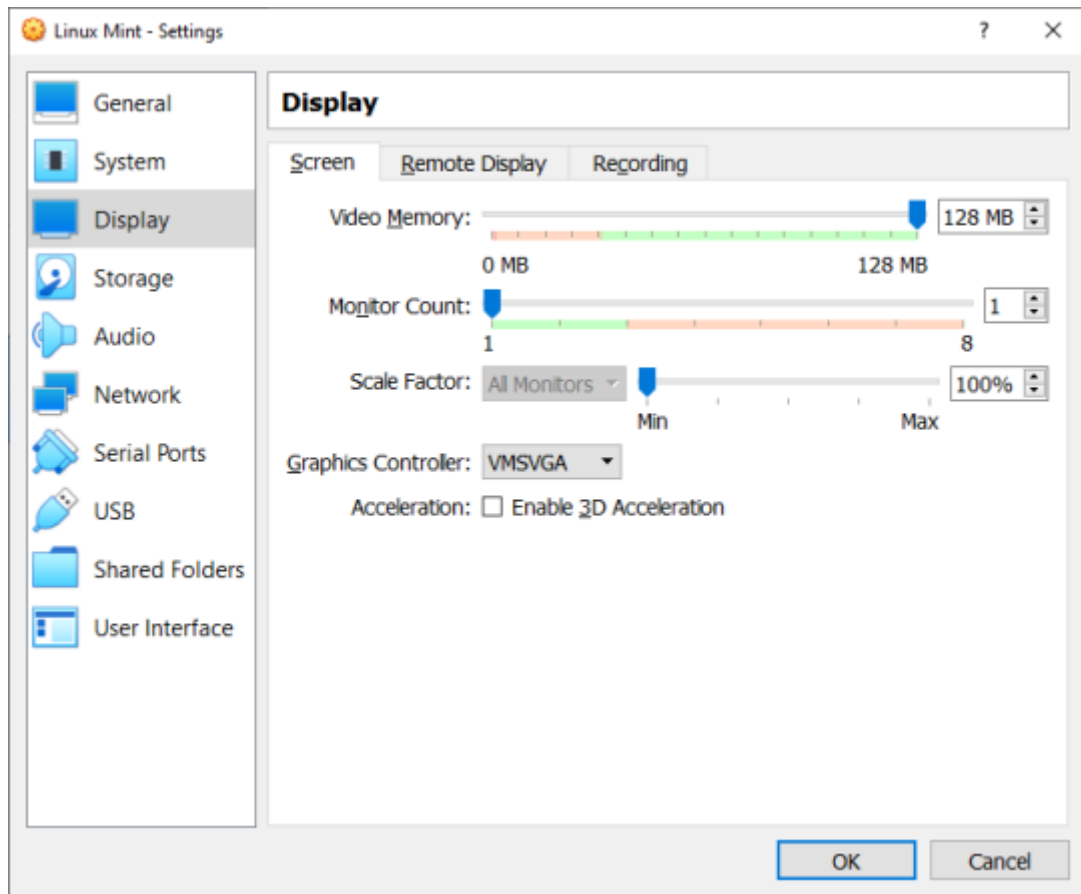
Linux Mint - Settings

?

General
System
Display
Storage
Audio
Network
Serial Ports
USB
Shared Folders
User Interface

Display

Screen | Remote Display | Recording

Video Memory: 128 MB
0 MB 128 MB

Monitor Count: 1
1 8

Scale Factor: All Monitors 100%
Min Max

Graphics Controller: VMSVGA

Acceleration: Enable 3D Acceleration

OK
Cancel